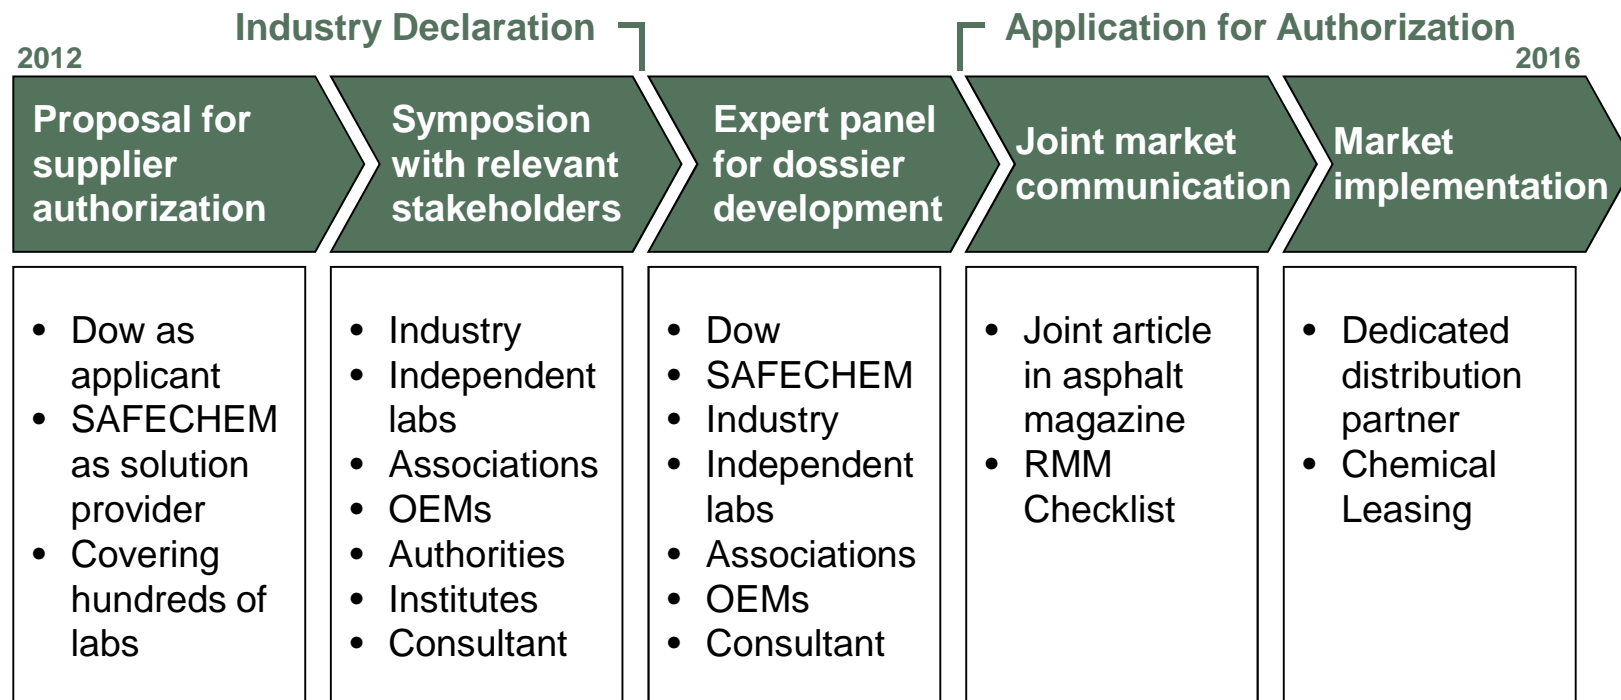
Industry Declaration

Application for Authorization

2012

2016

Proposal for supplier authorization

Symposion with relevant stakeholders

Expert panel for dossier development

Joint market communication

Market implementation

- Dow as applicant
- SAFECHEM as solution provider
- Covering hundreds of labs

- Industry
- Independent labs
- Associations
- OEMs
- Authorities
- Institutes
- Consultant

- Dow
- SAFECHEM
- Industry
- Independent labs
- Associations
- OEMs
- Consultant

- Joint article in asphalt magazine
- RMM Checklist

- Dedicated distribution partner
- Chemical Leasing